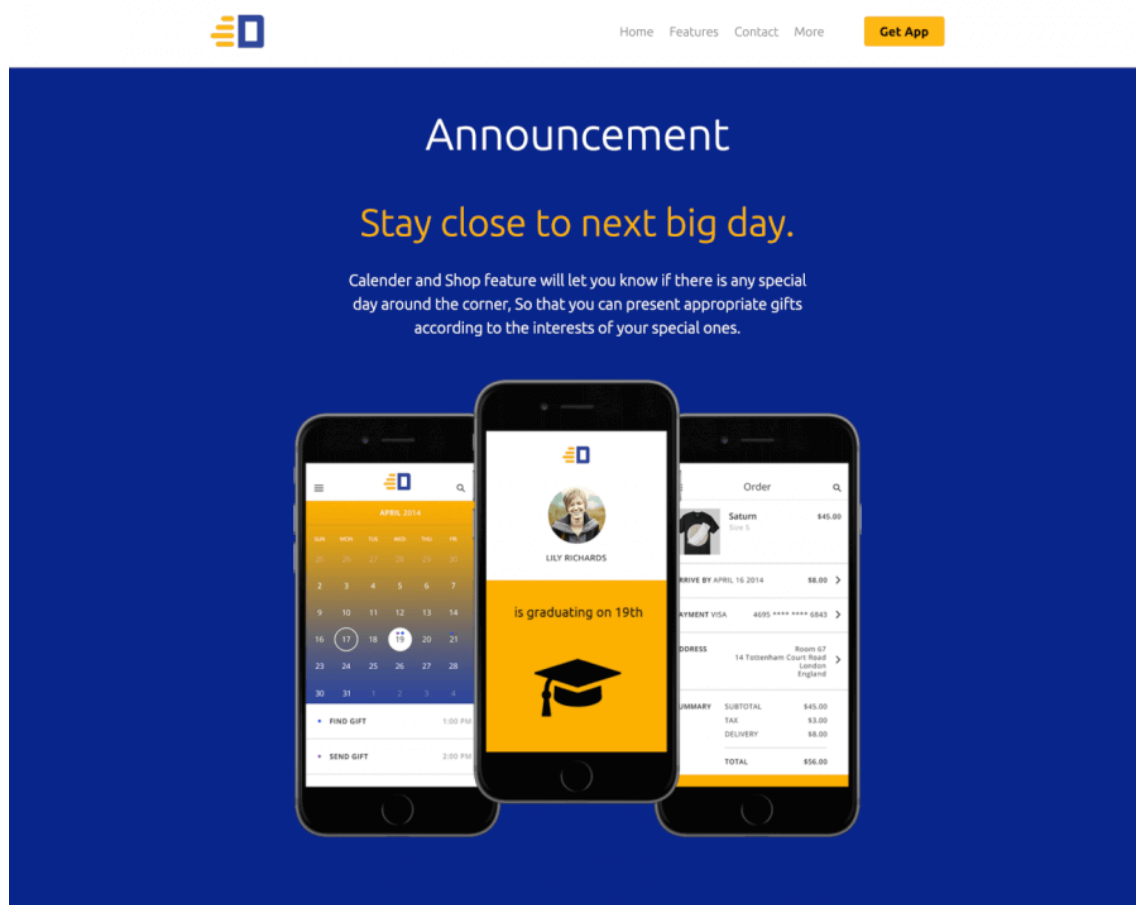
Home Features Contact More Get App

Announcement

Stay close to next big day.

Calender and Shop feature will let you know if there is any special day around the corner, So that you can present appropriate gifts according to the interests of your special ones.

APRIL 2014

| SUN | MON | TUE | WED | THU | FRI |
|---|---|---|---|---|---|
| 25 | 26 | 27 | 28 | 29 | 30 |
| 2 | 3 | 4 | 5 | 6 | 7 |
| 9 | 10 | 11 | 12 | 13 | 14 |
| 16 | 17 | 18 | 19 | 20 | 21 |
| 23 | 24 | 25 | 26 | 27 | 28 |
| 30 | 31 | 1 | 2 | 3 | 4 |

FIND GIFT 1:00 PM
SEND GIFT 2:00 PM

LILY RICHARDS

is graduating on 19th

Order

Saturn
Size S
$45.00

RRIVE BY APRIL 16 2014 $8.00

AYMENT VISA 4695 **** **** 6843

DDRESS Room 67 14 Tottenham Court Road London England

UMMARY SUBTOTAL $45.00
TAX $3.00
DELIVERY $8.00
TOTAL $56.00